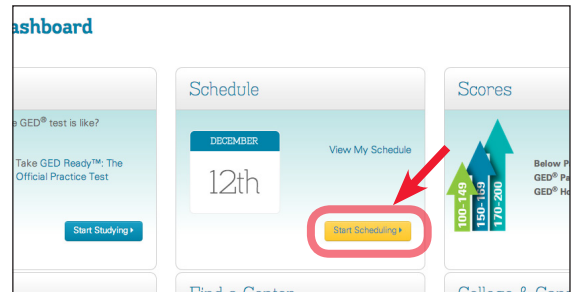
ashboard

e GED® test is like?

Take GED Ready™: The Official Practice Test

Start Studying ▸

Schedule

DECEMBER

12th

View My Schedule

Start Scheduling ▸

Scores

100-149

150-169

170-200

Below P

GED® Pa

GED® Ho

Find a Center

College & Care